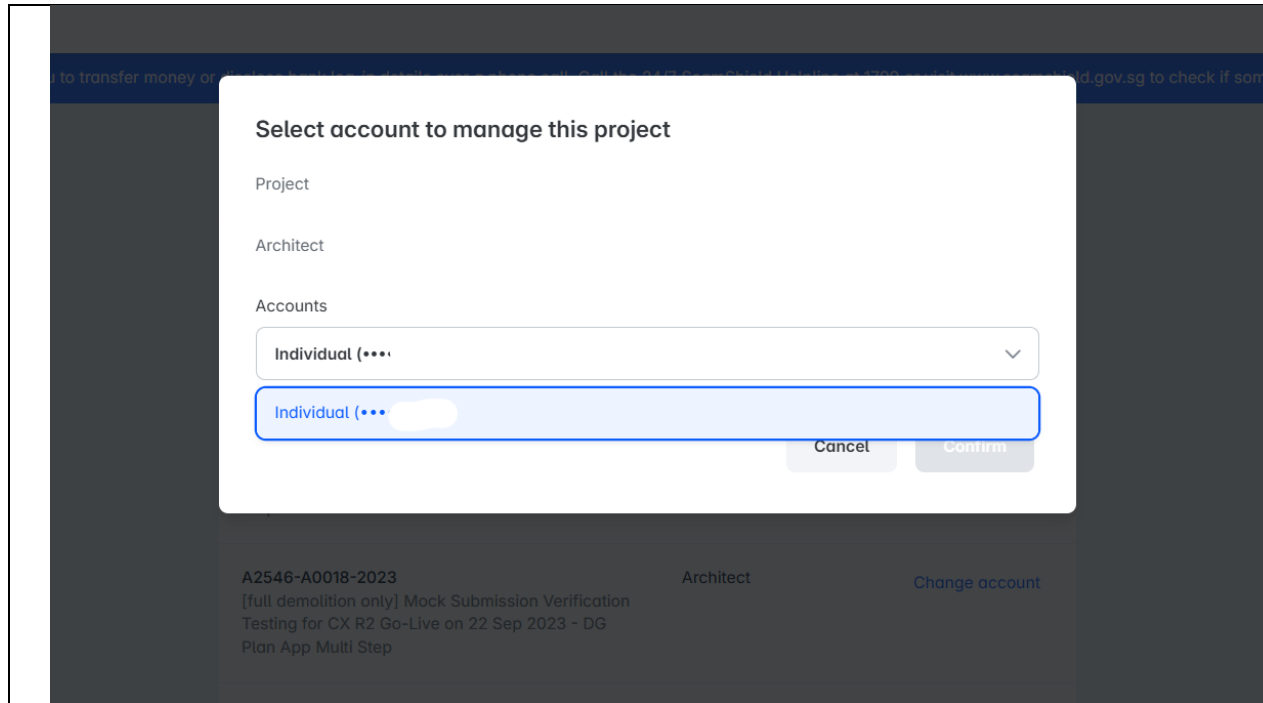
u to transfer money or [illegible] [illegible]d.gov.sg to check if som

Select account to manage this project

Project

Architect

Accounts

Individual (••••

Individual (•••

Cancel

Confirm

A2546-A0018-2023
[full demolition only] Mock Submission Verification Testing for CX R2 Go-Live on 22 Sep 2023 - DG Plan App Multi Step

Architect

Change account